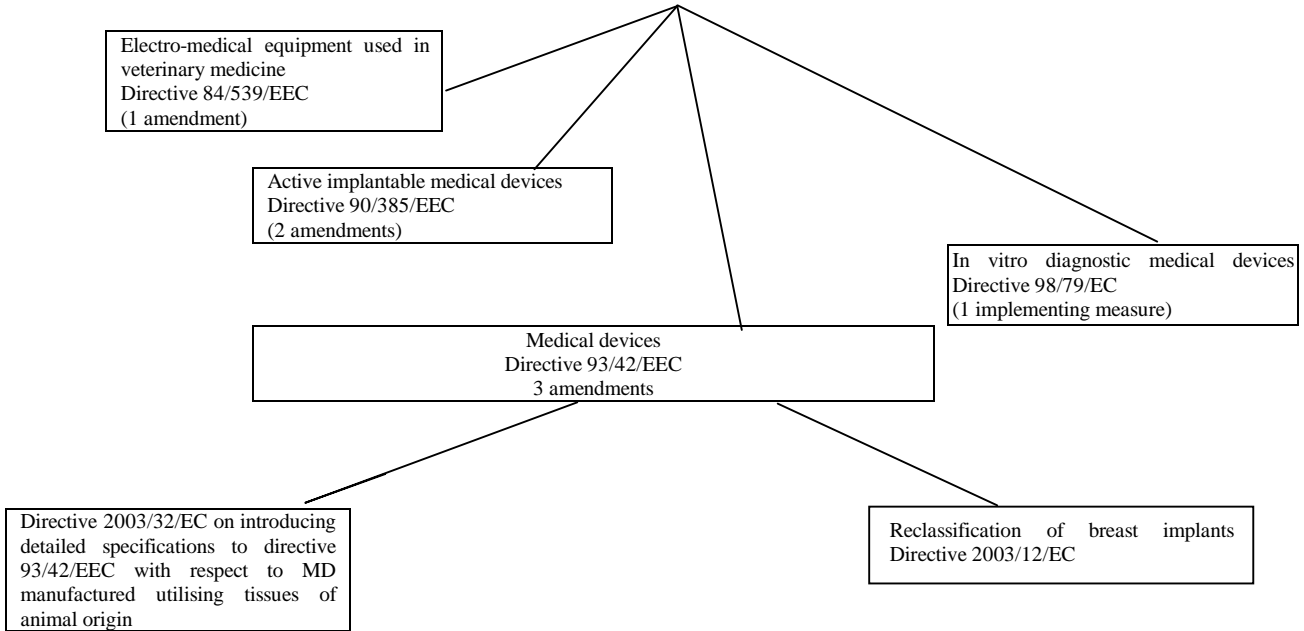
Electro-medical equipment used in veterinary medicine
Directive 84/539/EEC
(1 amendment)

Active implantable medical devices
Directive 90/385/EEC
(2 amendments)

In vitro diagnostic medical devices
Directive 98/79/EC
(1 implementing measure)

Medical devices
Directive 93/42/EEC
3 amendments

Directive 2003/32/EC on introducing detailed specifications to directive 93/42/EEC with respect to MD manufactured utilising tissues of animal origin

Reclassification of breast implants
Directive 2003/12/EC